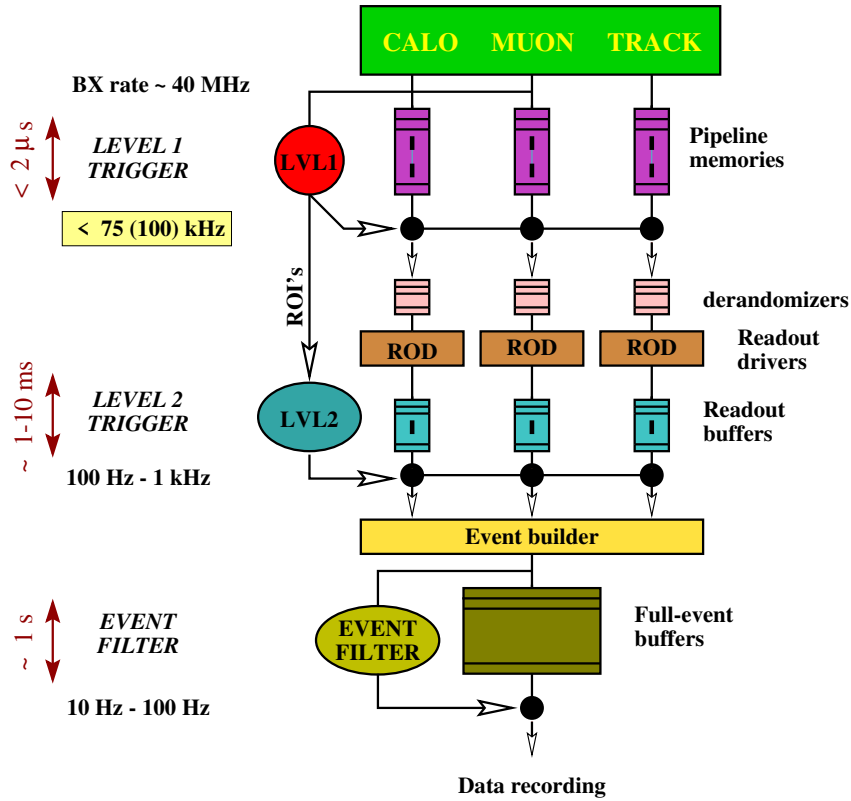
CALO MUON TRACK

BX rate ~ 40 MHz

< 2 μs

LEVEL 1 TRIGGER

LVL1

Pipeline memories

< 75 (100) kHz

ROI's

derandomizers

ROD ROD ROD

Readout drivers

~ 1-10 ms

LEVEL 2 TRIGGER

LVL2

Readout buffers

100 Hz - 1 kHz

Event builder

~ 1 s

EVENT FILTER

EVENT FILTER

Full-event buffers

10 Hz - 100 Hz

Data recording